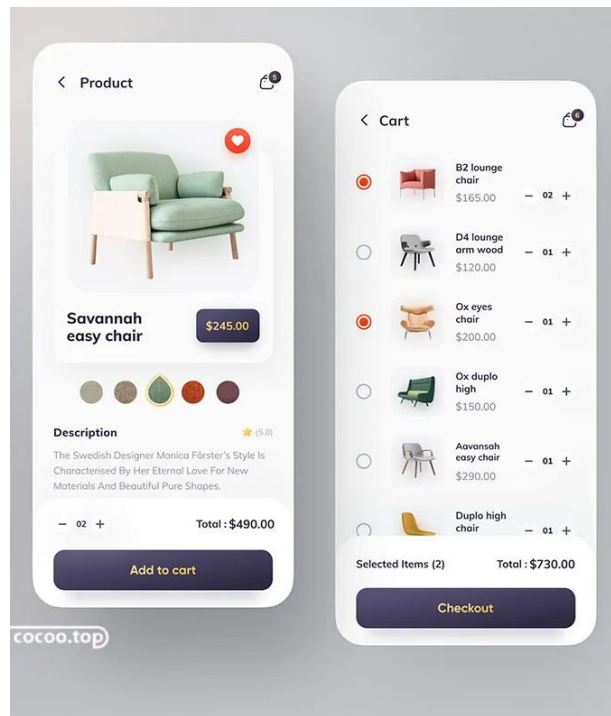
< Product

5

Savannah easy chair

$245.00

Description

(5.0)

The Swedish Designer Monica Förster's Style Is Characterised By Her Eternal Love For New Materials And Beautiful Pure Shapes.

− 02 +

Total : $490.00

Add to cart

cocoo.top

< Cart

6

B2 lounge chair
$165.00
− 02 +

D4 lounge arm wood
$120.00
− 01 +

Ox eyes chair
$200.00
− 01 +

Ox duplo high
$150.00
− 01 +

Aavansah easy chair
$290.00
− 01 +

Duplo high chair
− 01 +

Selected Items (2)

Total : $730.00

Checkout